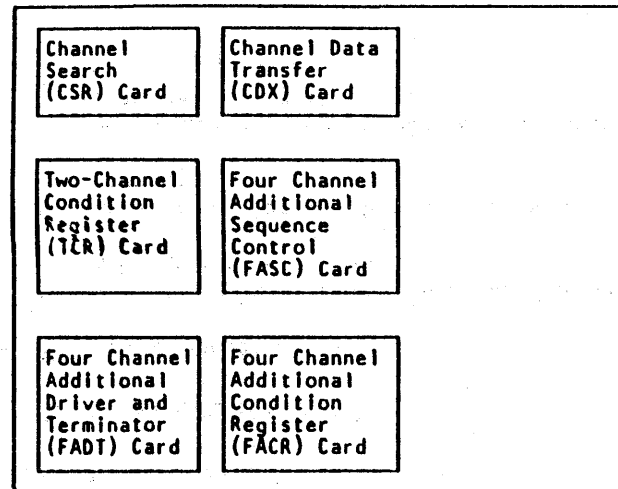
Channel Search (CSR) Card

Channel Data Transfer (CDX) Card

Two-Channel Condition Register (TCR) Card

Four Channel Additional Sequence Control (FASC) Card

Four Channel Additional Driver and Terminator (FADT) Card

Four Channel Additional Condition Register (FACR) Card